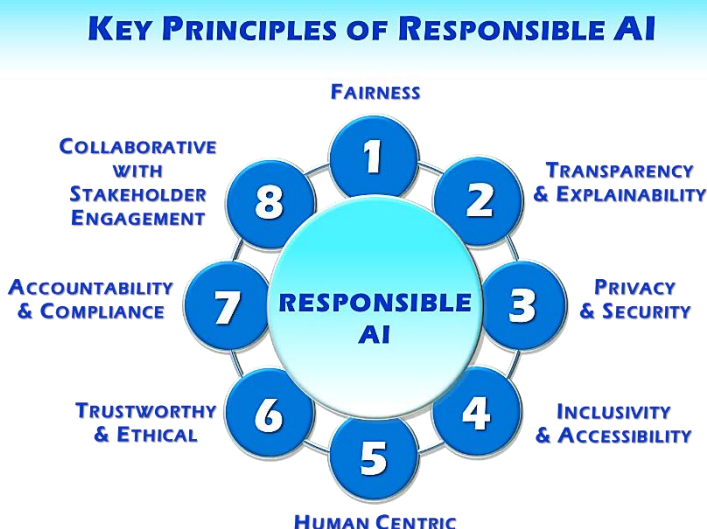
KEY PRINCIPLES OF RESPONSIBLE AI

FAIRNESS
1

TRANSPARENCY & EXPLAINABILITY
2

PRIVACY & SECURITY
3

INCLUSIVITY & ACCESSIBILITY
4

5
HUMAN CENTRIC

TRUSTWORTHY & ETHICAL
6

ACCOUNTABILITY & COMPLIANCE
7

COLLABORATIVE WITH STAKEHOLDER ENGAGEMENT
8

RESPONSIBLE AI